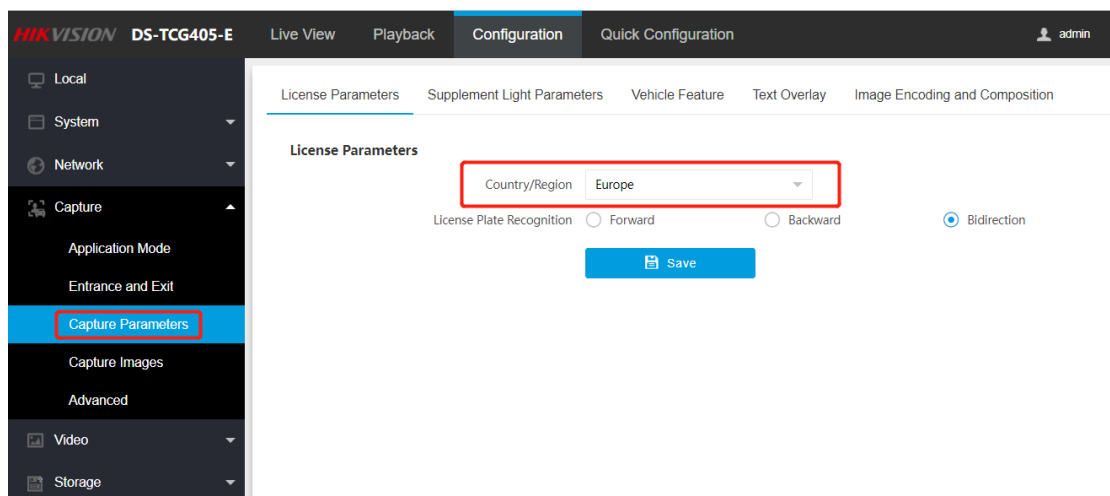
HIKVISION DS-TCG405-E Live View Playback Configuration Quick Configuration admin

Local
System
Network
Capture
Application Mode
Entrance and Exit
Capture Parameters
Capture Images
Advanced
Video
Storage

License Parameters Supplement Light Parameters Vehicle Feature Text Overlay Image Encoding and Composition

License Parameters

Country/Region Europe
License Plate Recognition Forward Backward Bidirection

Save